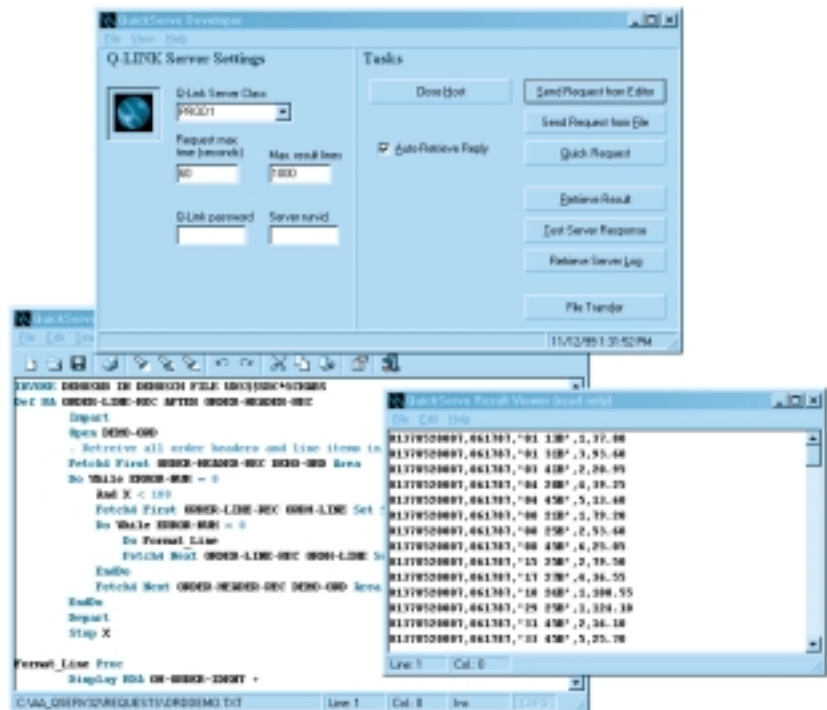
QuickServe Developer

File View Help

Q-LINK Server Settings

Q-Link Server Class

PROD1

Request max time (seconds)

60

Max. result lines

1000

Q-Link password

Server runid

Tasks

Close Host

Auto-Retrieve Reply

Send Request from Editor

Send Request from File

Quick Request

Retrieve Result

Test Server Response

Retrieve Server Log

File Transfer

11/12/99 1:31:52 PM

QuickServe

File Edit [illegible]

INVOKE DEMOGR IN DEMOGR FILE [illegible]

Def RA ORDER-LINE-REC AFTER ORDER-HEADER-REC

Import

Open DEMO-ORD

. Retrieve all order headers and line items in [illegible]

Fetch4 First ORDER-HEADER-REC DEMO-ORD Area

Do While ERROR-NUM = 0

Add X < 100

Fetch4 First ORDER-LINE-REC ORDR-LINE Set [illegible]

Do While ERROR-NUM = 0

Do Format_Line

Fetch4 Next ORDER-LINE-REC ORDR-LINE S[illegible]

EndDo

Fetch4 Next ORDER-HEADER-REC DEMO-ORD Area

EndDo

Deport

Stop X

Format_Line Proc

Display RDA ON-ORDER-IDENT +

C:\AA_QSERV32\REQUESTS\DRDEMO.TXT

Line 1

Col: 8

Ins

QuickServe Result Viewer (read only)

File Edit Help

01370520001,061707,"01 13B",1,37.00

01370520001,061707,"03 32B",1,93.60

01370520001,061707,"03 43B",2,20.95

01370520001,061707,"04 28B",6,39.25

01370520001,061707,"04 45B",5,13.60

01370520001,061707,"08 21B",1,79.20

01370520001,061707,"08 25B",2,53.60

01370520001,061707,"08 45B",6,25.05

01370520001,061707,"15 25B",2,79.50

01370520001,061707,"17 27B",6,36.55

01370520001,061707,"18 36B",1,100.55

01370520001,061707,"29 25B",1,124.30

01370520001,061707,"31 45B",2,16.10

01370520001,061707,"33 45B",5,25.70

Line: 1

Col: 0